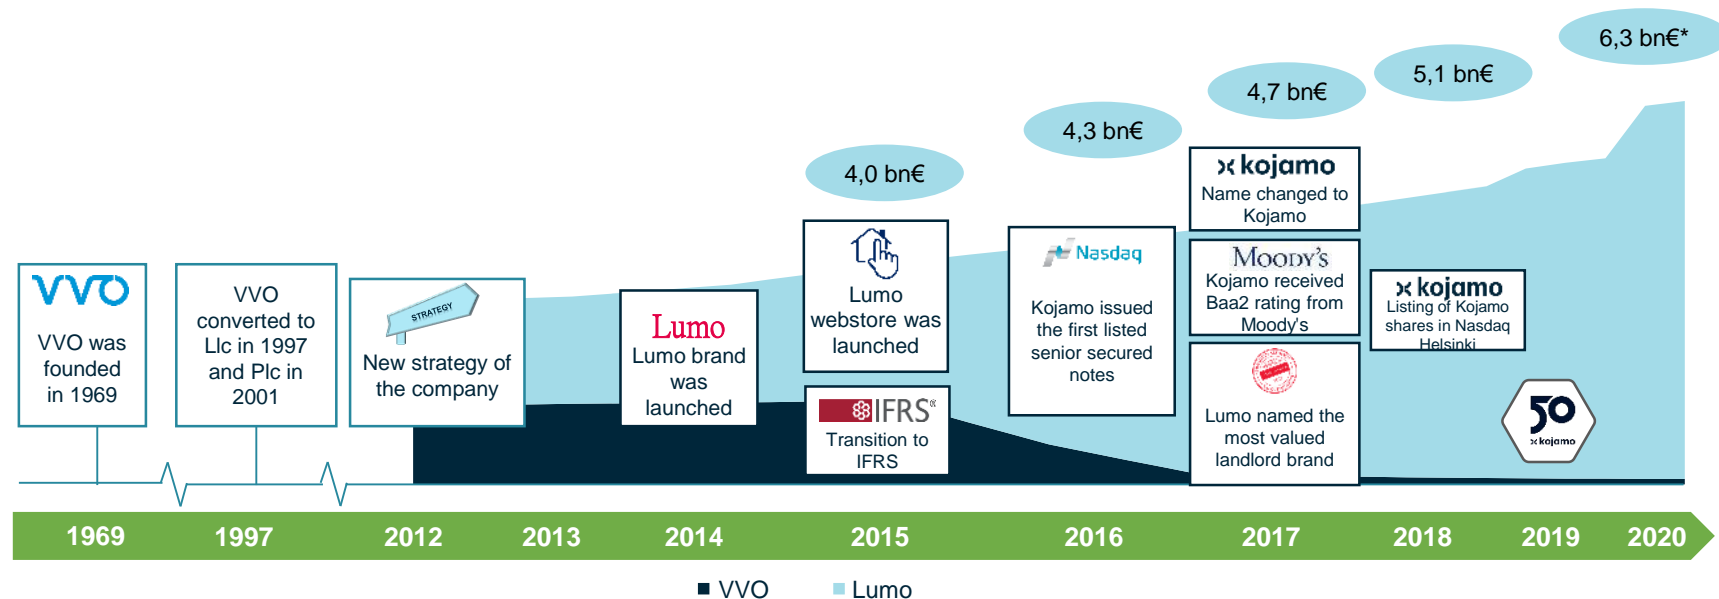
6,3 bn€*

5,1 bn€

4,7 bn€

4,3 bn€

4,0 bn€

VVO

VVO was founded in 1969

VVO converted to Llc in 1997 and Plc in 2001

STRATEGY

New strategy of the company

Lumo

Lumo brand was launched

Lumo webstore was launched

IFRS

Transition to IFRS

Nasdaq

Kojamo issued the first listed senior secured notes

kojamo

Name changed to Kojamo

MOODY'S

Kojamo received Baa2 rating from Moody's

Lumo named the most valued landlord brand

kojamo

Listing of Kojamo shares in Nasdaq Helsinki

50

kojamo

1969 1997 2012 2013 2014 2015 2016 2017 2018 2019 2020

VVO Lumo